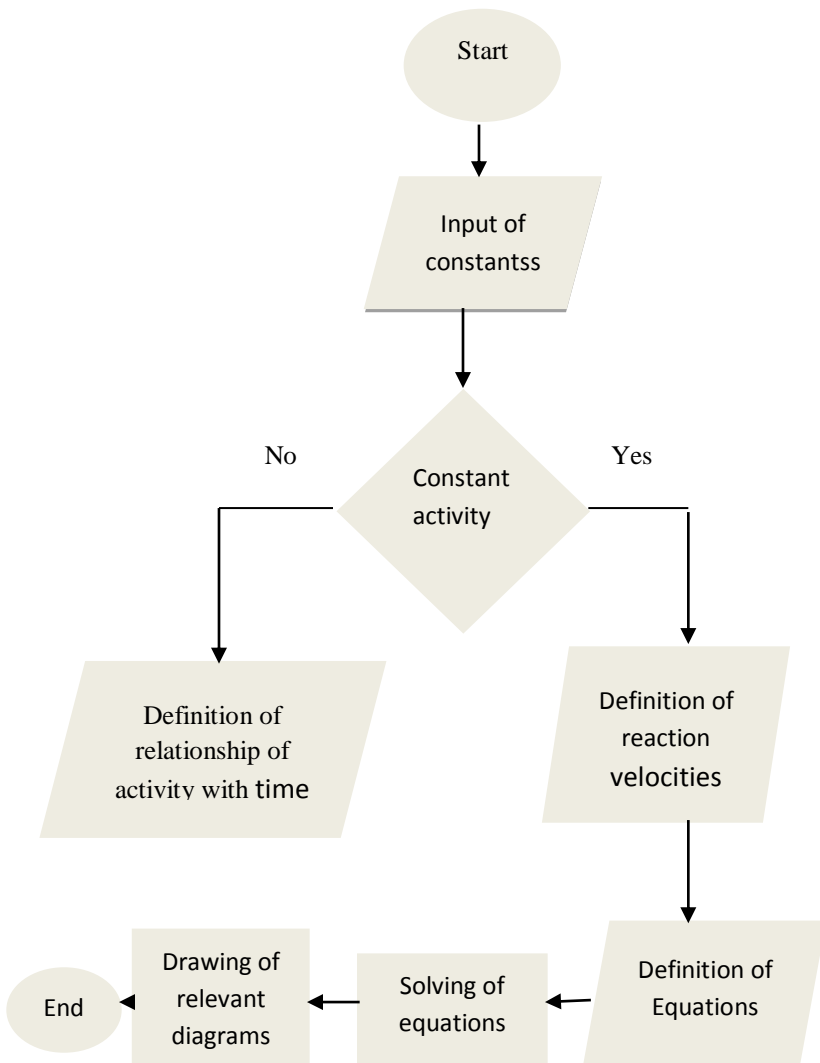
Start

Input of constantss

No

Constant activity

Yes

Definition of relationship of activity with time

Definition of reaction velocities

Definition of Equations

Solving of equations

Drawing of relevant diagrams

End